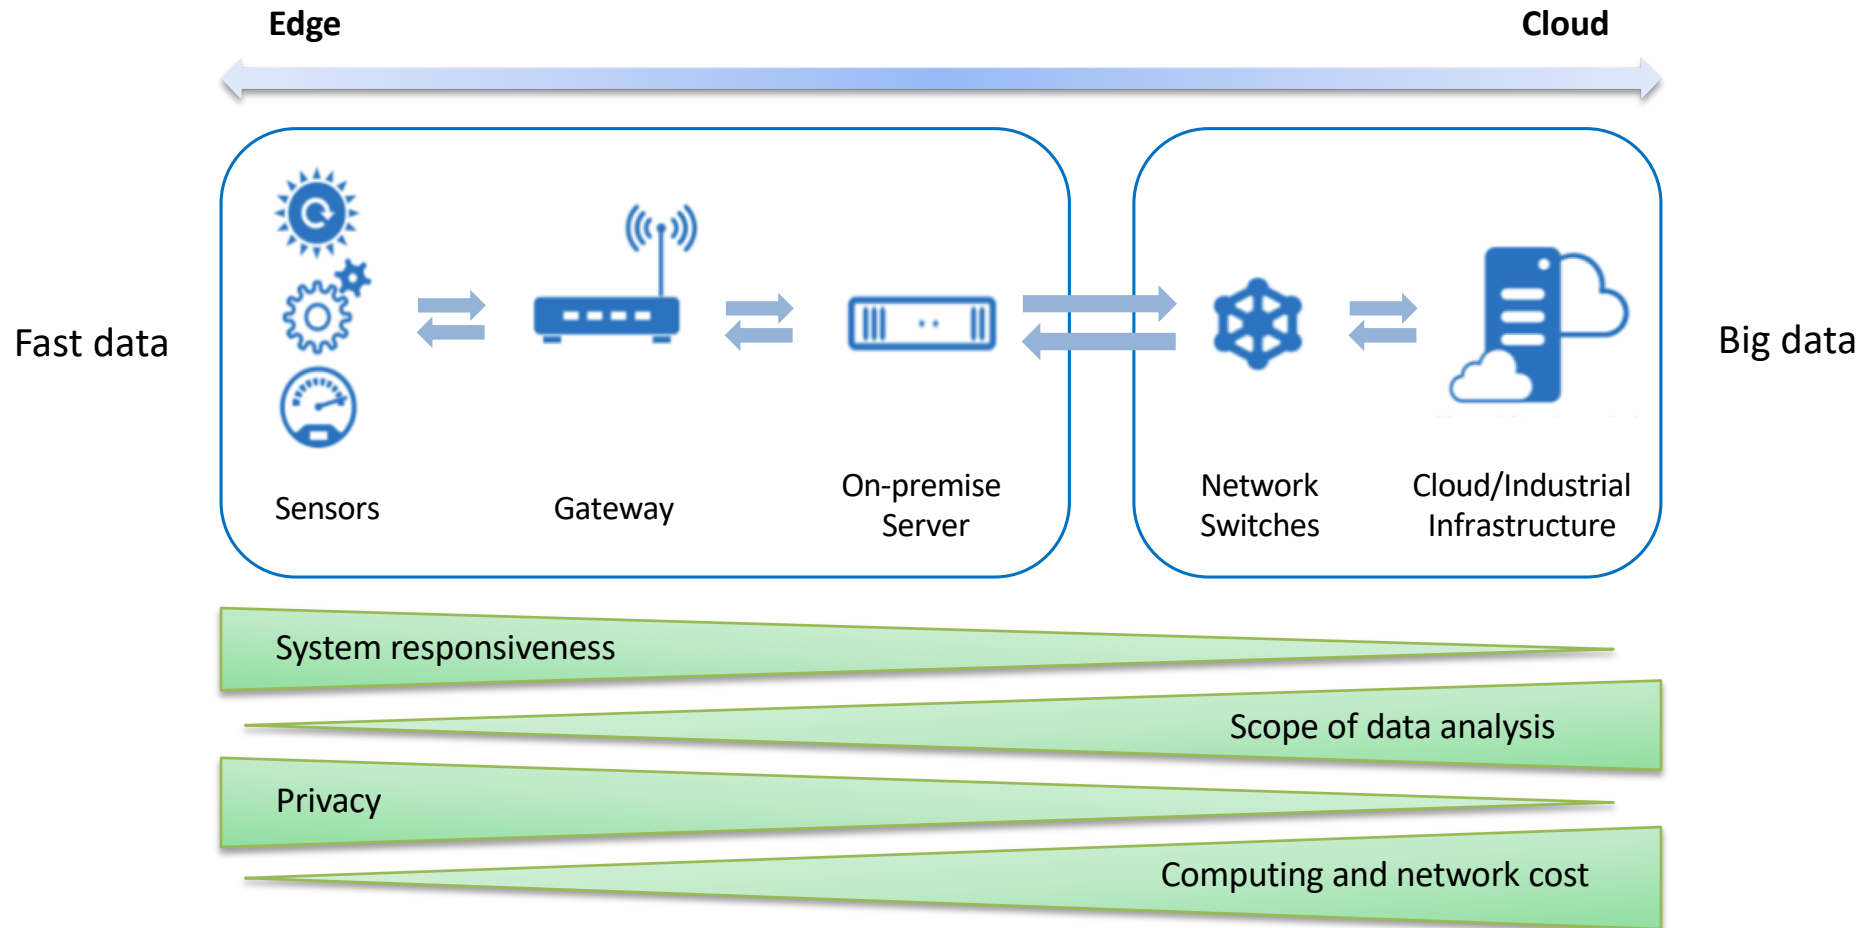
Edge

Cloud

Fast data

Sensors

Gateway

On-premise Server

Network Switches

Cloud/Industrial Infrastructure

Big data

System responsiveness

Scope of data analysis

Privacy

Computing and network cost